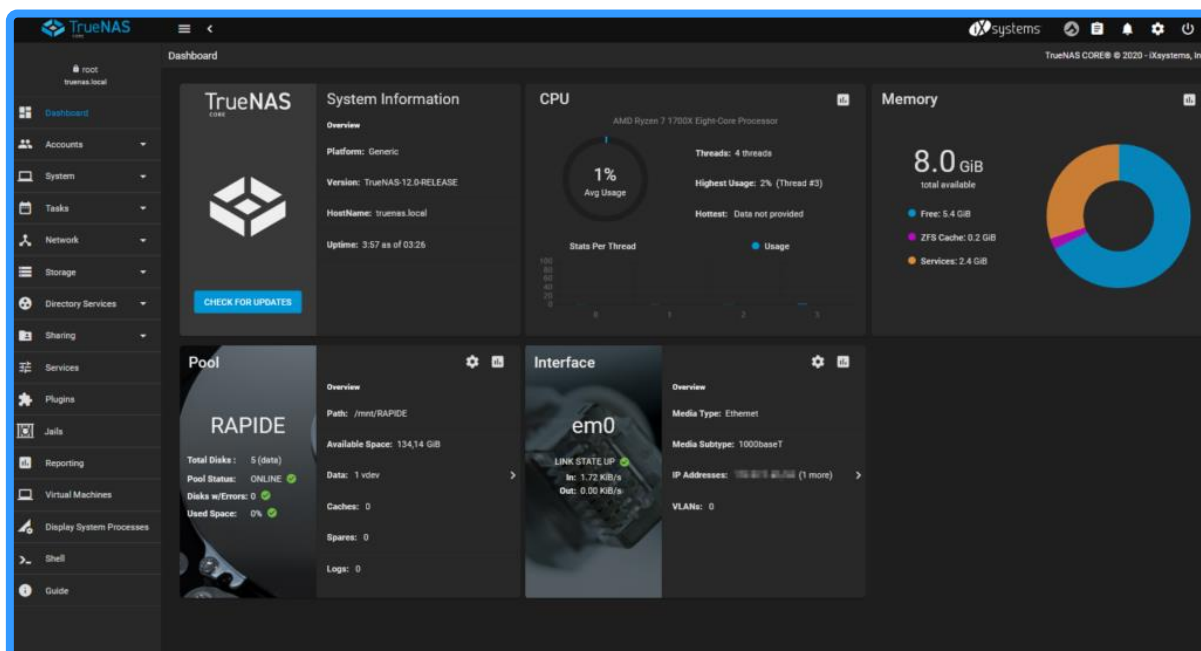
TrueNAS CORE

iXsystems

root
truenas.local

Dashboard

TrueNAS CORE® © 2020 - iXsystems, In

Dashboard
Accounts
System
Tasks
Network
Storage
Directory Services
Sharing
Services
Plugins
Jails
Reporting
Virtual Machines
Display System Processes
Shell
Guide

TrueNAS CORE

CHECK FOR UPDATES

System Information

Overview

Platform: Generic

Version: TrueNAS-12.0-RELEASE

HostName: truenas.local

Uptime: 3:57 as of 03:26

CPU

AMD Ryzen 7 1700X Eight-Core Processor

1%
Avg Usage

Threads: 4 threads

Highest Usage: 2% (Thread #3)

Hottest: Data not provided

Stats Per Thread

Usage

100
80
60
40
20
0

0 1 2 3

Memory

8.0 GiB
total available

Free: 5.4 GiB

ZFS Cache: 0.2 GiB

Services: 2.4 GiB

Pool

RAPIDE

Total Disks: 5 (data)
Pool Status: ONLINE
Disks w/Errors: 0
Used Space: 0%

Overview

Path: /mnt/RAPIDE

Available Space: 134,14 GiB

Data: 1 vdev

Caches: 0

Spares: 0

Logs: 0

Interface

em0

LINK STATE UP
In: 1.72 KiB/s
Out: 0.00 KiB/s

Overview

Media Type: Ethernet

Media Subtype: 1000baseT

IP Addresses: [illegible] (1 more)

VLANs: 0